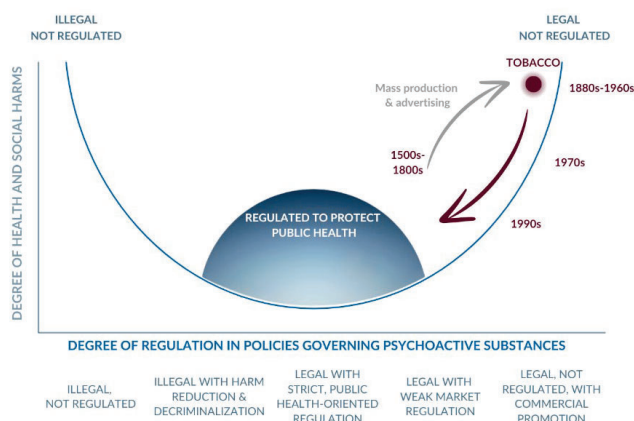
ILLEGAL
NOT REGULATED

LEGAL
NOT REGULATED

DEGREE OF HEALTH AND SOCIAL HARMS

TOBACCO

Mass production & advertising

1880s-1960s

1500s-1800s

1970s

1990s

REGULATED TO PROTECT PUBLIC HEALTH

DEGREE OF REGULATION IN POLICIES GOVERNING PSYCHOACTIVE SUBSTANCES

ILLEGAL, NOT REGULATED

ILLEGAL WITH HARM REDUCTION & DECRIMINALIZATION

LEGAL WITH STRICT, PUBLIC HEALTH-ORIENTED REGULATION

LEGAL WITH WEAK MARKET REGULATION

LEGAL, NOT REGULATED, WITH COMMERCIAL PROMOTION